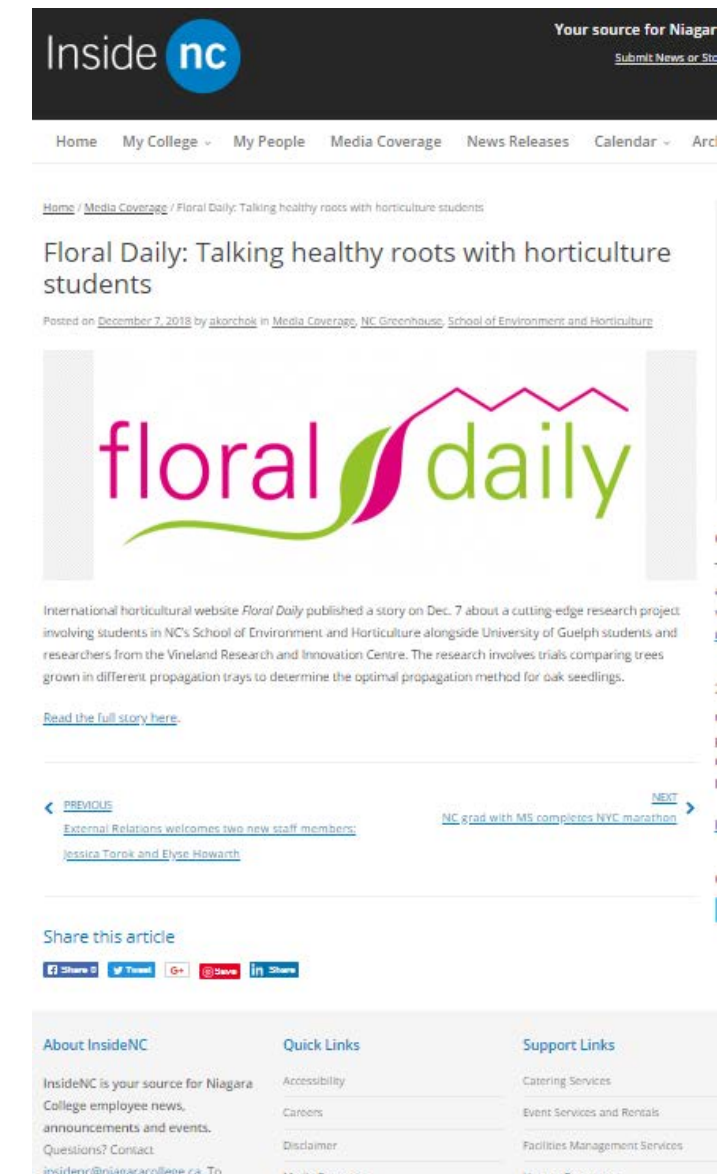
Inside nc

Your source for Niagar

Submit News or Sto

Home My College My People Media Coverage News Releases Calendar Arc

Home / Media Coverage / Floral Daily: Talking healthy roots with horticulture students

Floral Daily: Talking healthy roots with horticulture students

Posted on December 7, 2018 by akorchok in Media Coverage, NC Greenhouse, School of Environment and Horticulture

floral daily

International horticultural website Floral Daily published a story on Dec. 7 about a cutting-edge research project involving students in NC's School of Environment and Horticulture alongside University of Guelph students and researchers from the Vineland Research and Innovation Centre. The research involves trials comparing trees grown in different propagation trays to determine the optimal propagation method for oak seedlings.

Read the full story here.

PREVIOUS
External Relations welcomes two new staff members: Jessica Torok and Elyse Howarth

NEXT
NC grad with MS completes NYC marathon

Share this article

Share 0 Tweet G+ Save Share

About InsideNC

InsideNC is your source for Niagara College employee news, announcements and events. Questions? Contact insidenc@niagaracollege.ca. To

Quick Links

Accessibility

Careers

Disclaimer

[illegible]

Support Links

Catering Services

Event Services and Rentals

Facilities Management Services

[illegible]